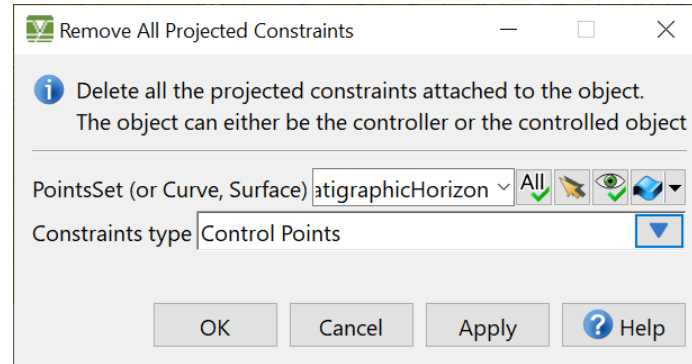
Remove All Projected Constraints

Delete all the projected constraints attached to the object.
The object can either be the controller or the controlled object

PointsSet (or Curve, Surface) atigraphicHorizon All

Constraints type Control Points

OK Cancel Apply Help